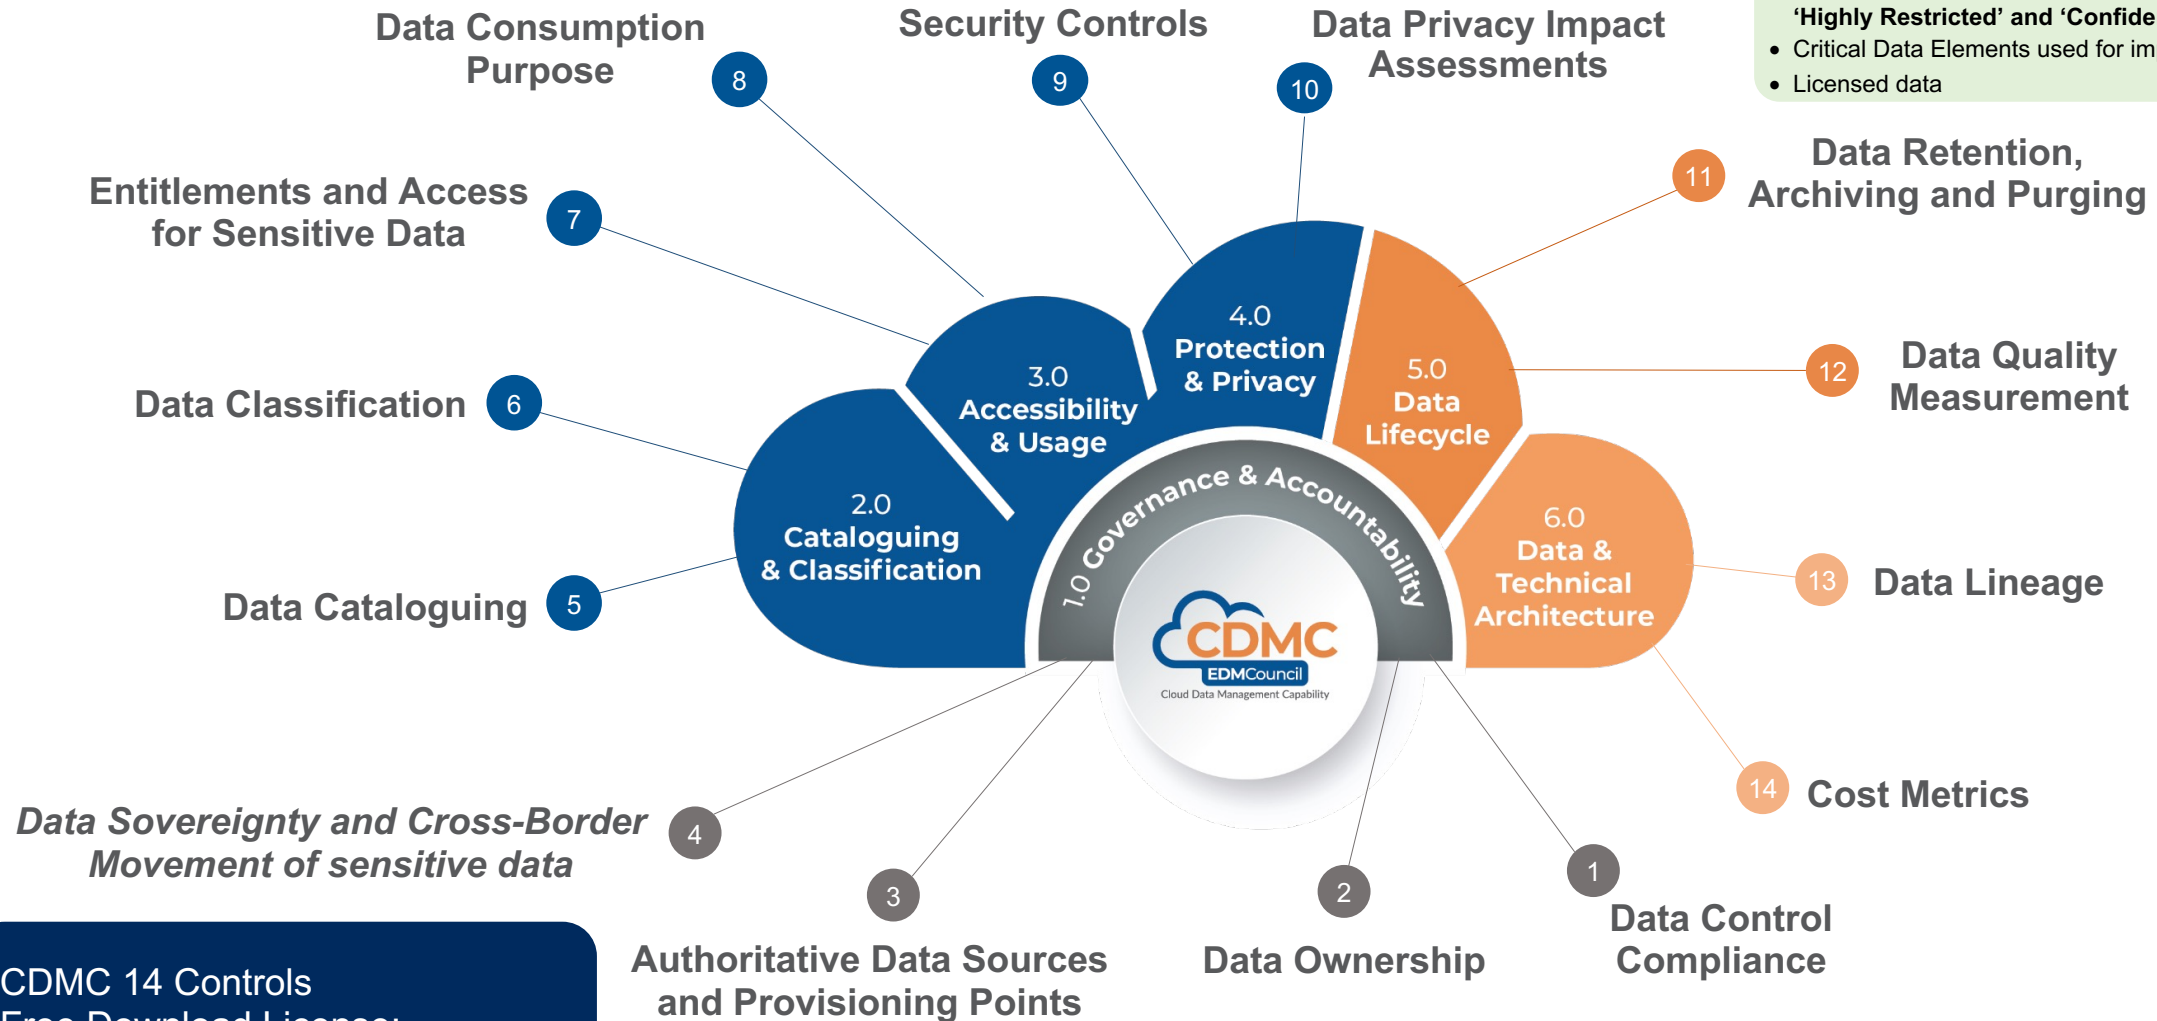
‘Highly Restricted’ and ‘Confide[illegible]
- Critical Data Elements used for im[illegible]
- Licensed data

Data Consumption Purpose
8

Security Controls
9

Data Privacy Impact Assessments
10

Entitlements and Access for Sensitive Data
7

Data Retention, Archiving and Purging
11

Data Classification
6

Data Quality Measurement
12

Data Cataloguing
5

Data Lineage
13

Cost Metrics
14

4.0 Protection & Privacy

3.0 Accessibility & Usage

5.0 Data Lifecycle

2.0 Cataloguing & Classification

6.0 Data & Technical Architecture

1.0 Governance & Accountability

CDMC
EDMCouncil
Cloud Data Management Capability

Data Sovereignty and Cross-Border Movement of sensitive data
4

3
Authoritative Data Sources and Provisioning Points

2
Data Ownership

1
Data Control Compliance

CDMC 14 Controls
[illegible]